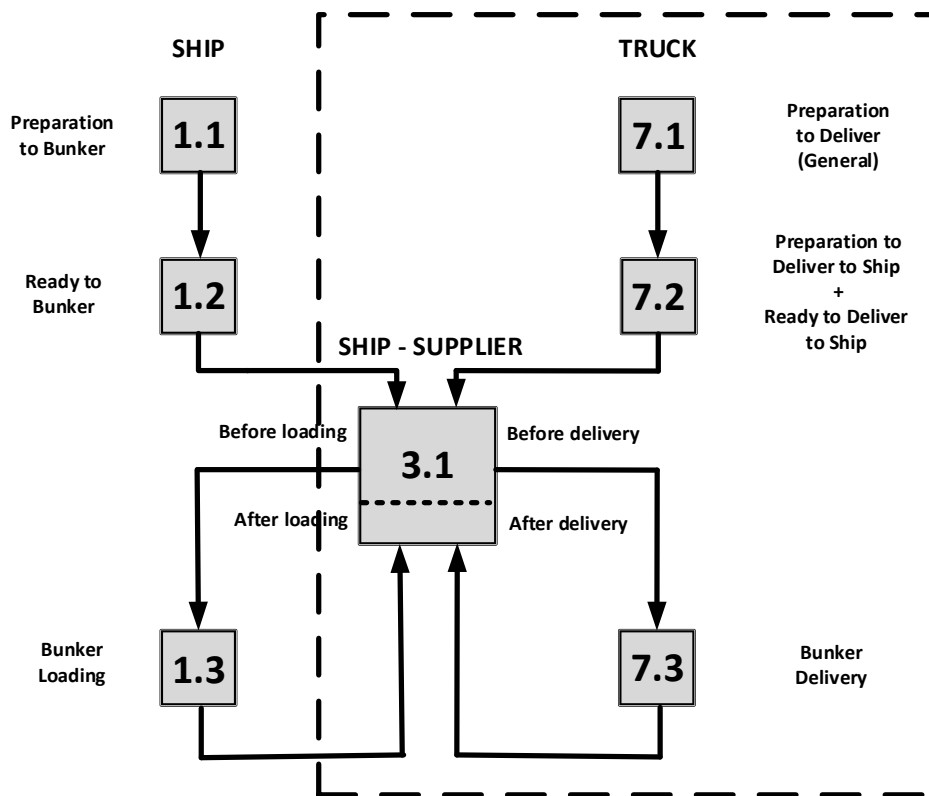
SHIP

TRUCK

Preparation to Bunker

1.1

7.1

Preparation to Deliver (General)

Ready to Bunker

1.2

7.2

Preparation to Deliver to Ship + Ready to Deliver to Ship

SHIP - SUPPLIER

Before loading

3.1

Before delivery

After loading

After delivery

Bunker Loading

1.3

7.3

Bunker Delivery